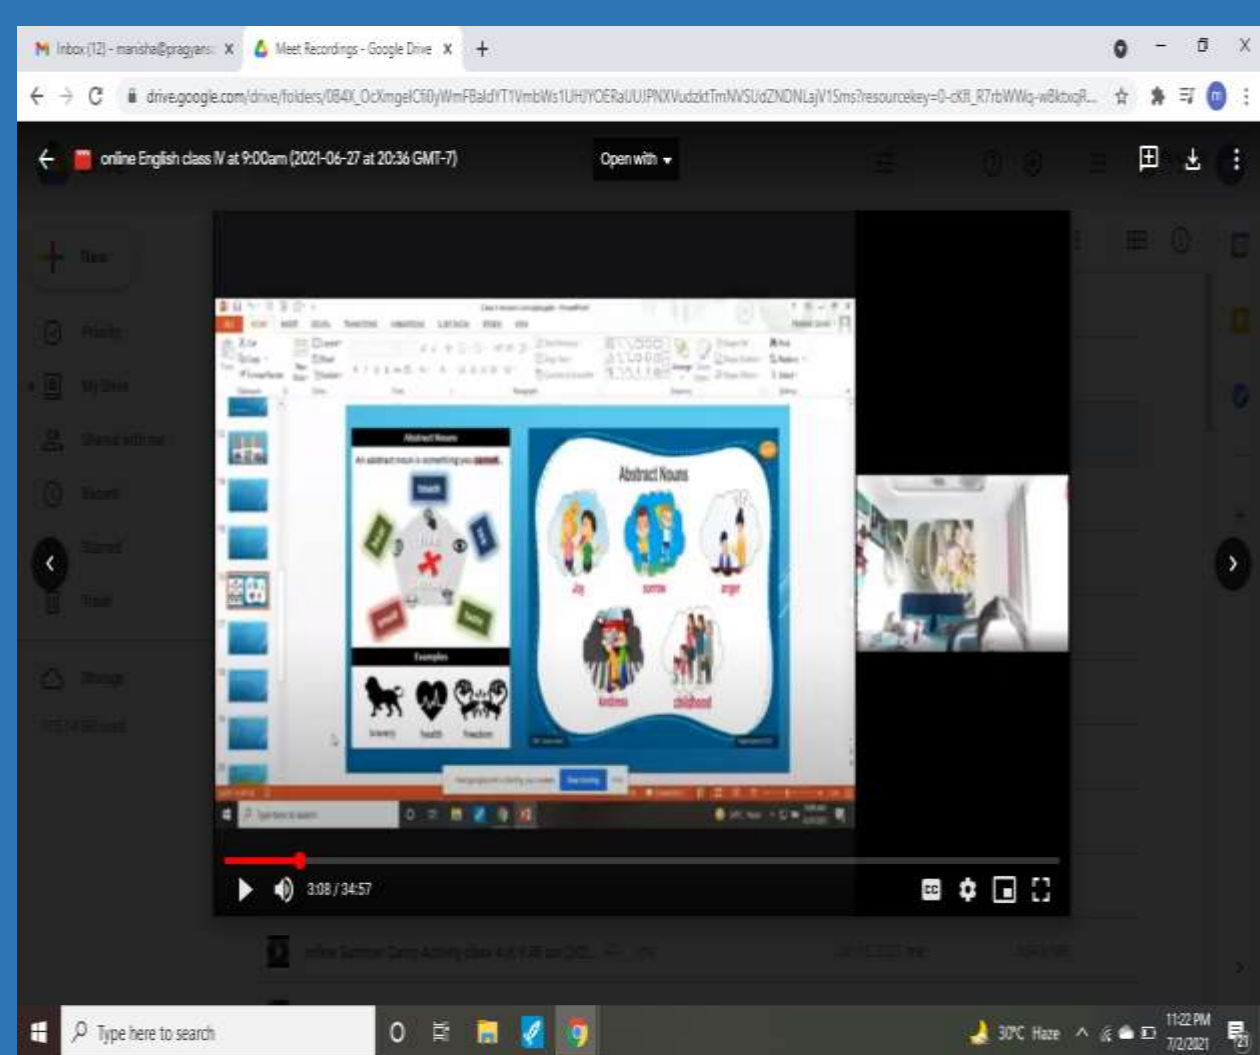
Inbox (12) - manisha@pragyan: ×
Meet Recordings - Google Drive ×
+

drive.google.com/drive/folders/0B4X_OcXmgelC60yWmFBaldYT1VmbWs1UHJYOERaUUJPNXVudzktTmNVSUdZNDNLajV1Sms?resourcekey=0-cKB_R7rbWWq-wBktxqR...

online English class IV at 9:00am (2021-06-27 at 20:36 GMT-7)
Open with

New
Priority
My Drive
Shared with me
Recent
Starred
Trash
Storage

Abstract Nouns
An abstract noun is something you cannot.
Touch
Examples
bravery
health
freedom

Abstract Nouns
Joy
sorrow
anger
kindness
childhood

3:08 / 34:57

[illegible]

Type here to search
30°C Haze
11:22 PM
7/2/2021
21